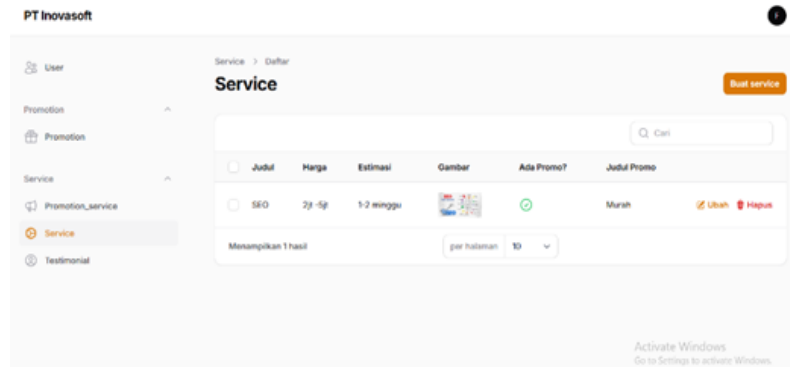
PT Inovasoft

User

Promotion

Promotion

Service

Promotion_service

Service

Testimonial

Service > Daftar

Service

Buat service

Cari

| Judul | Harga | Estimasi | Gambar | Ada Promo? | Judul Promo | |
|---|---|---|---|---|---|---|
| SEO | 2jt -5jt | 1-2 minggu | | | Murah | Ubah Hapus |

Menampilkan 1 hasil

per halaman 10

Activate Windows
Go to Settings to activate Windows.